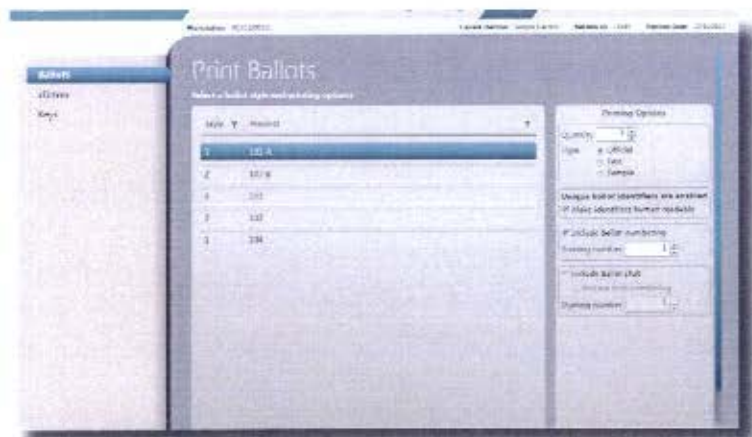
Print Ballots

Ballots
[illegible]
Keys

Style | Precinct
1 | 101 A
2 | 101 B
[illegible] | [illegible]
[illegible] | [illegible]
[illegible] | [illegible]

Printing Options
Quantity 1
Type Official
Test
Sample

Include ballot numbering
Starting number 1

Include ballot stub
Starting number 1